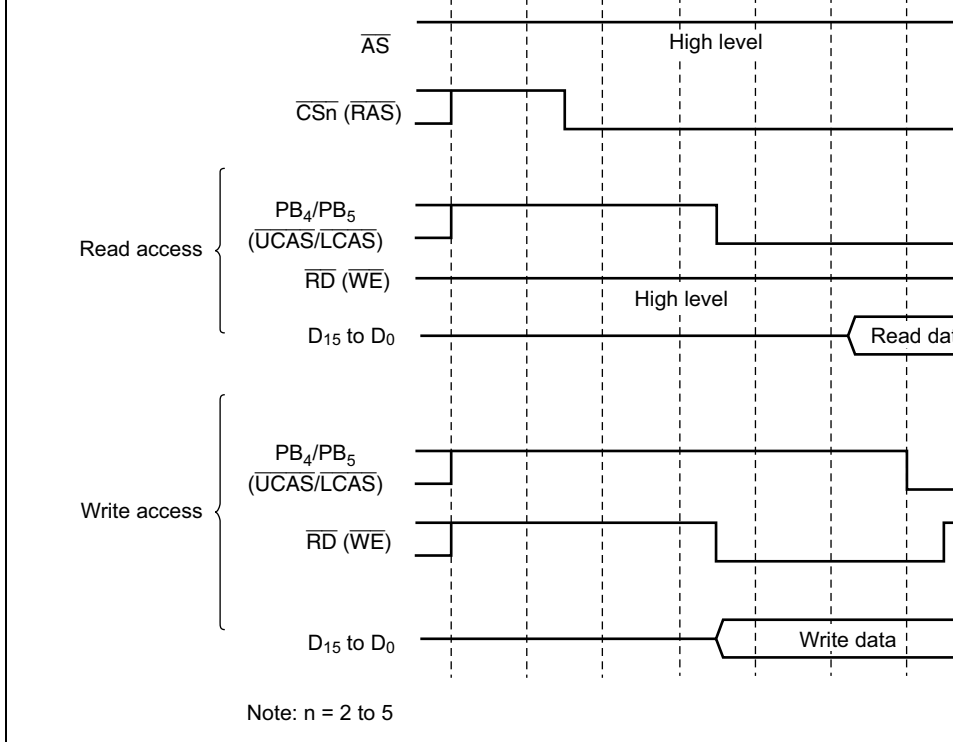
$\overline{AS}$

High level

$\overline{CSn}$ ($\overline{RAS}$)

Read access

$PB_4/PB_5$ ($\overline{UCAS}/\overline{LCAS}$)

$\overline{RD}$ ($\overline{WE}$)

High level

$D_{15}$ to $D_0$

Read da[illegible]

Write access

$PB_4/PB_5$ ($\overline{UCAS}/\overline{LCAS}$)

$\overline{RD}$ ($\overline{WE}$)

$D_{15}$ to $D_0$

Write data

Note: n = 2 to 5